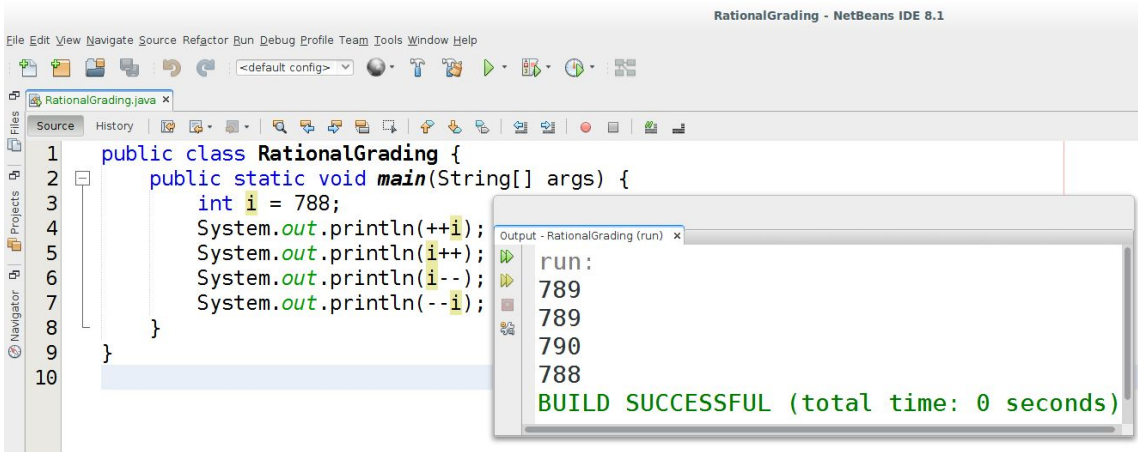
RationalGrading - NetBeans IDE 8.1

File Edit View Navigate Source Refactor Run Debug Profile Team Tools Window Help

<default config>

RationalGrading.java ×

Files Projects Navigator

Source History

1 public class RationalGrading {
2 public static void main(String[] args) {
3 int i = 788;
4 System.out.println(++i);
5 System.out.println(i++);
6 System.out.println(i--);
7 System.out.println(--i);
8 }
9 }
10

Output - RationalGrading (run) ×

run:
789
789
790
788
BUILD SUCCESSFUL (total time: 0 seconds)